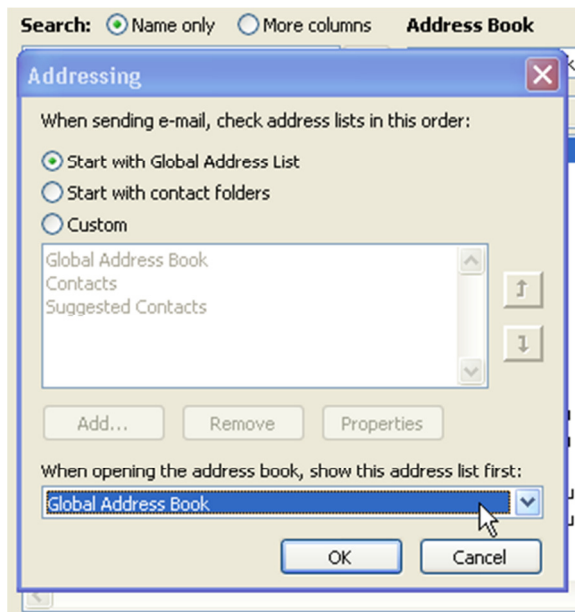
Search: Name only More columns Address Book

Addressing

When sending e-mail, check address lists in this order:

Start with Global Address List

Start with contact folders

Custom

Global Address Book
Contacts
Suggested Contacts

Add... Remove Properties

When opening the address book, show this address list first:

Global Address Book

OK Cancel